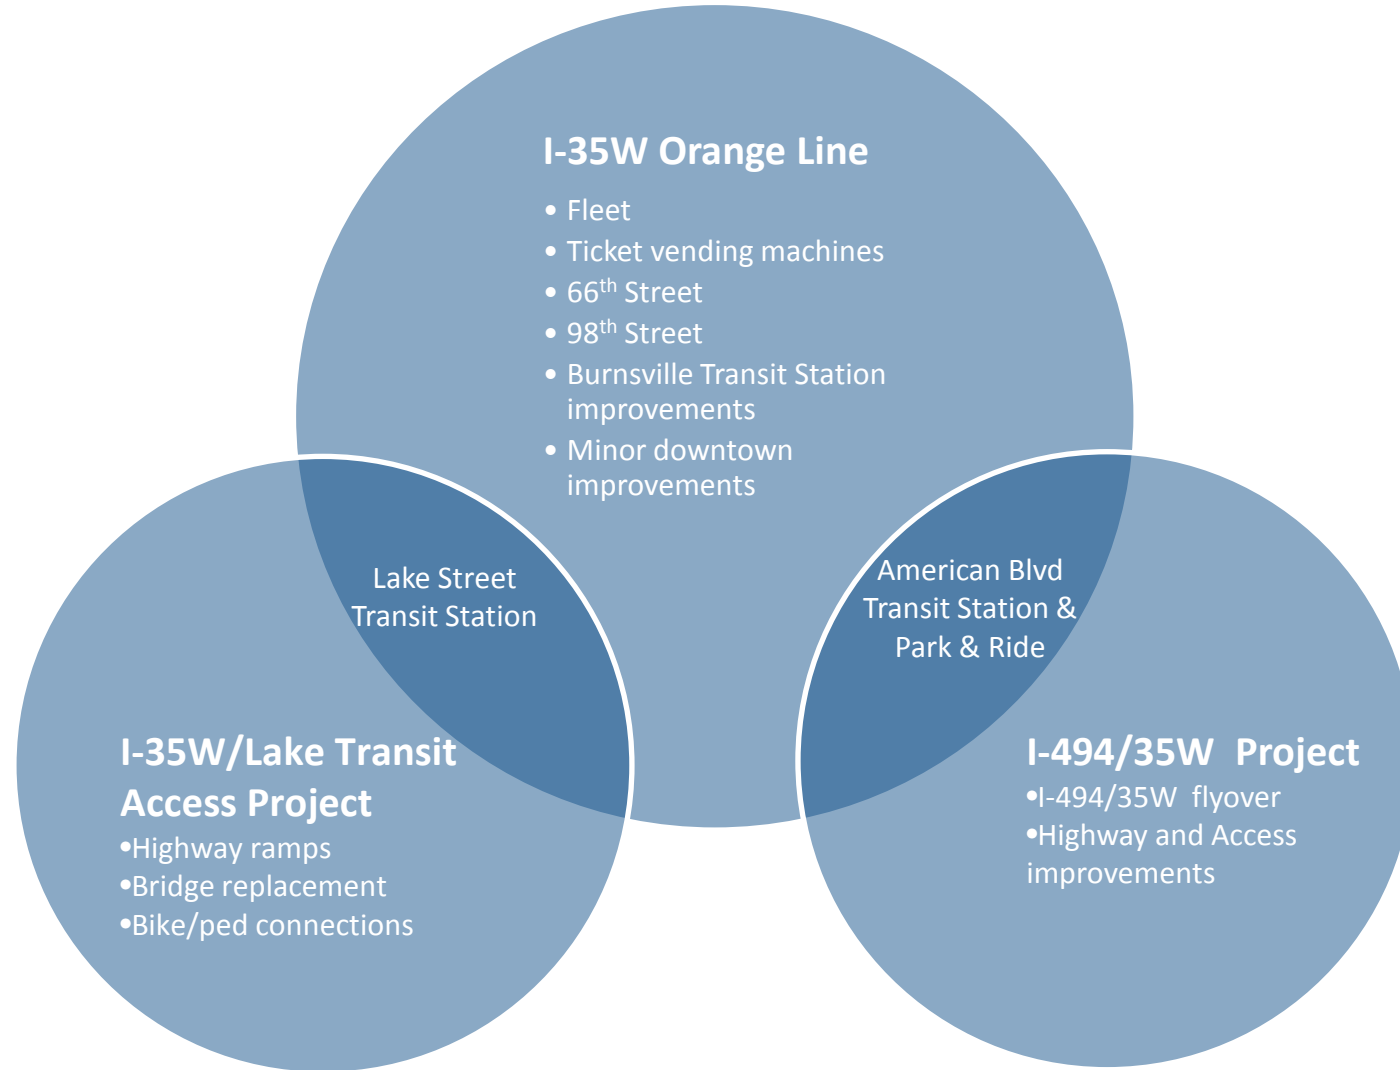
I-35W Orange Line

- Fleet
- Ticket vending machines
- 66$^{th}$ Street
- 98$^{th}$ Street
- Burnsville Transit Station improvements
- Minor downtown improvements

Lake Street Transit Station

American Blvd Transit Station & Park & Ride

I-35W/Lake Transit Access Project

•Highway ramps
•Bridge replacement
•Bike/ped connections

I-494/35W Project

•I-494/35W flyover
•Highway and Access improvements